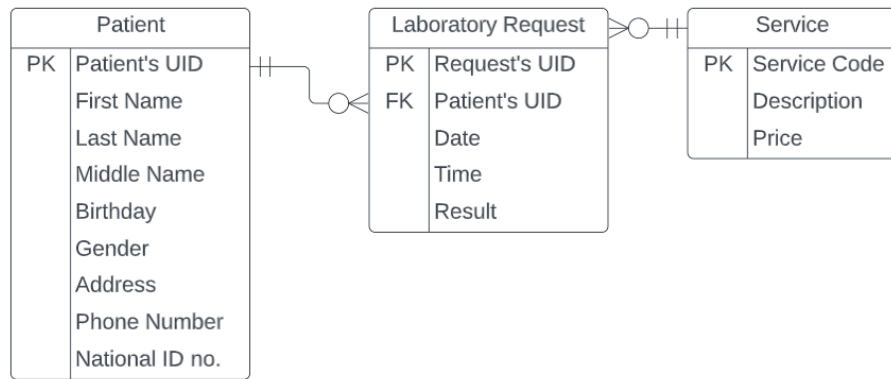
Patient

| | |
|---|---|
| PK | Patient's UID |
| | First Name |
| | Last Name |
| | Middle Name |
| | Birthday |
| | Gender |
| | Address |
| | Phone Number |
| | National ID no. |

Laboratory Request

| | |
|---|---|
| PK | Request's UID |
| FK | Patient's UID |
| | Date |
| | Time |
| | Result |

Service

| | |
|---|---|
| PK | Service Code |
| | Description |
| | Price |